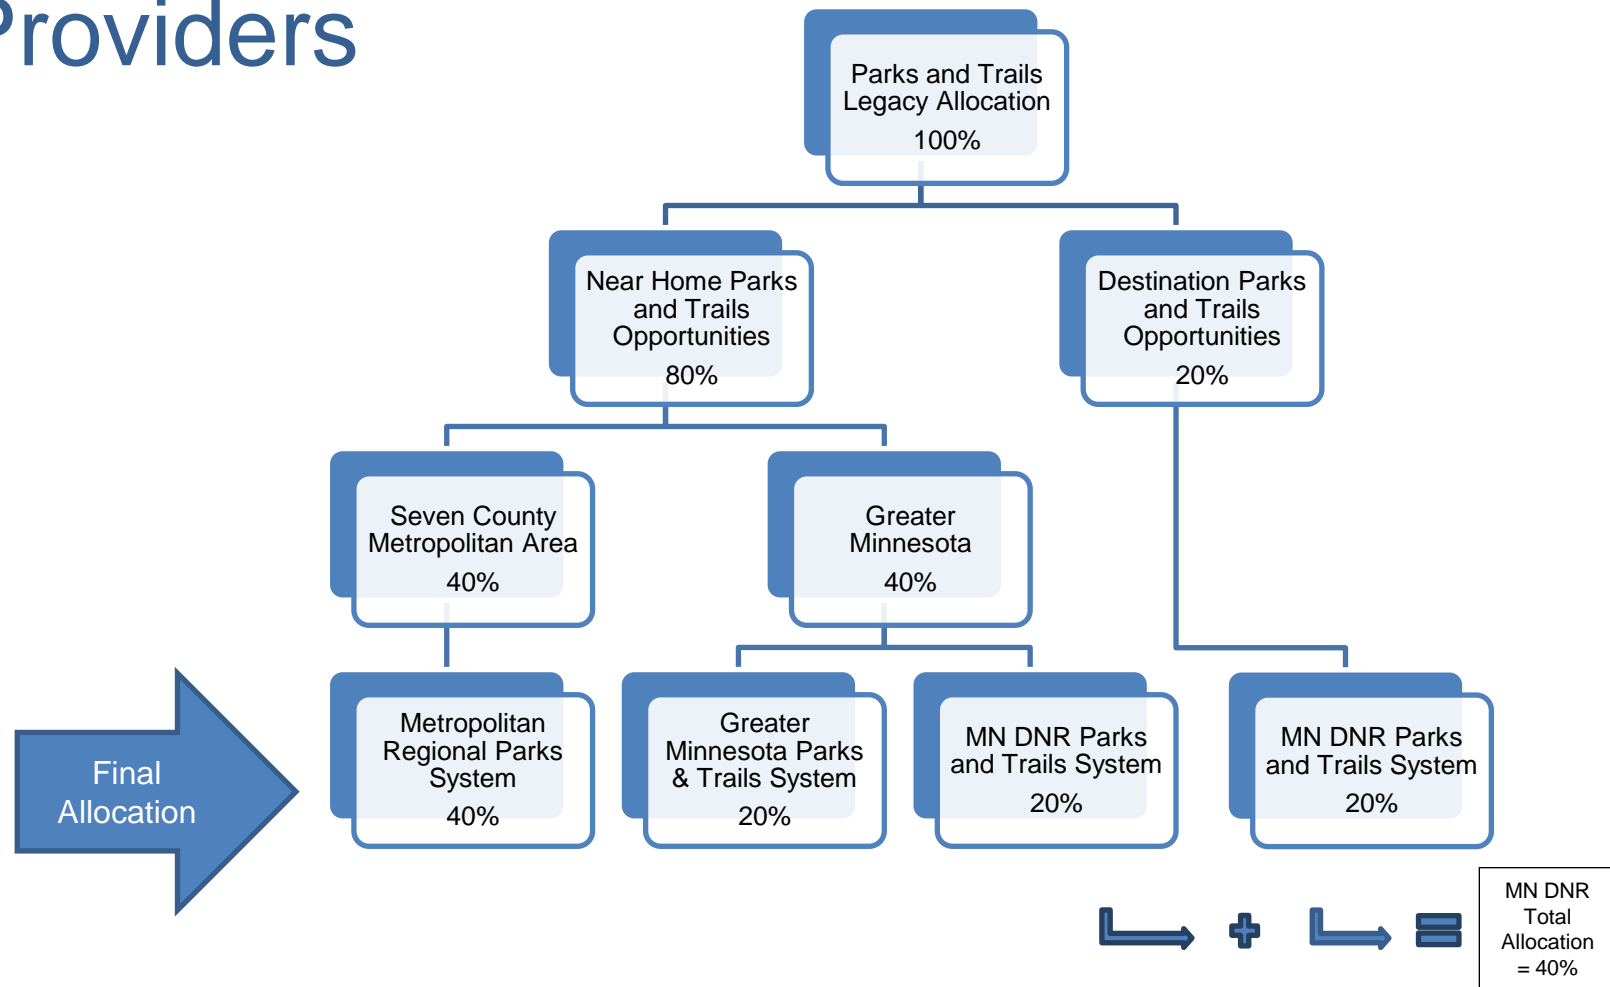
Providers

Parks and Trails Legacy Allocation
100%

Near Home Parks and Trails Opportunities
80%

Destination Parks and Trails Opportunities
20%

Seven County Metropolitan Area
40%

Greater Minnesota
40%

Final Allocation

Metropolitan Regional Parks System
40%

Greater Minnesota Parks & Trails System
20%

MN DNR Parks and Trails System
20%

MN DNR Parks and Trails System
20%

MN DNR Total Allocation = 40%